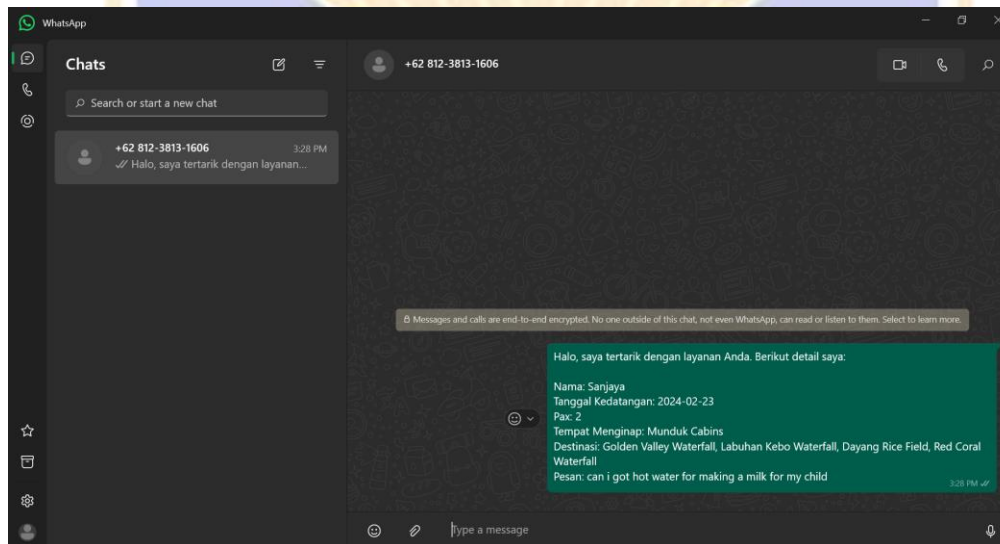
WhatsApp

Chats

Search or start a new chat

+62 812-3813-1606 3:28 PM
Halo, saya tertarik dengan layanan...

+62 812-3813-1606

Messages and calls are end-to-end encrypted. No one outside of this chat, not even WhatsApp, can read or listen to them. Select to learn more.

Halo, saya tertarik dengan layanan Anda. Berikut detail saya:

Nama: Sanjaya
Tanggal Kedatangan: 2024-02-23
Pax: 2
Tempat Menginap: Munduk Cabins
Destinasi: Golden Valley Waterfall, Labuhan Kebo Waterfall, Dayang Rice Field, Red Coral Waterfall
Pesan: can i got hot water for making a milk for my child
3:28 PM

Type a message